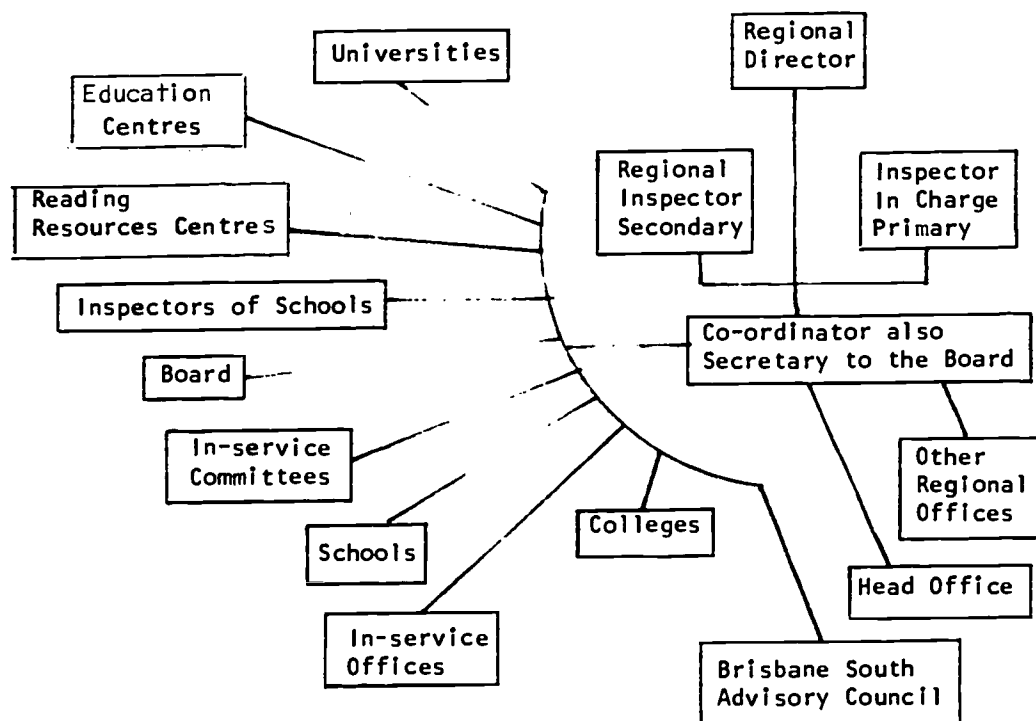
Universities

Education Centres

Reading Resources Centres

Inspectors of Schools

Board

In-service Committees

Schools

In-service Offices

Colleges

Regional Director

Regional Inspector Secondary

Inspector In Charge Primary

Co-ordinator also Secretary to the Board

Other Regional Offices

Head Office

Brisbane South Advisory Council